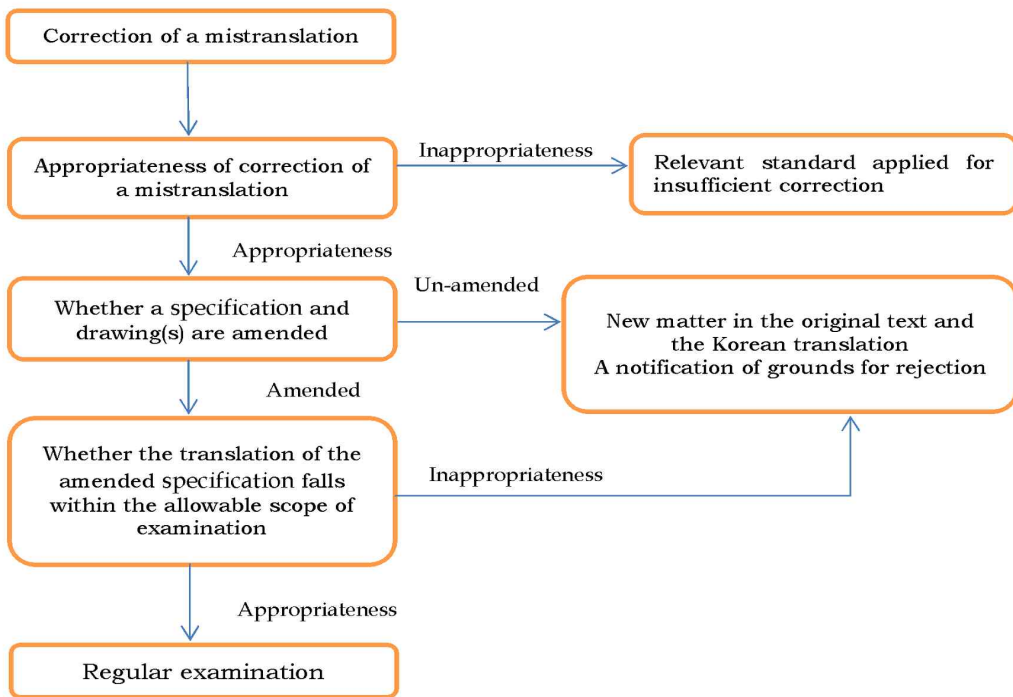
Correction of a mistranslation

Appropriateness of correction of a mistranslation

Inappropriateness

Relevant standard applied for insufficient correction

Appropriateness

Whether a specification and drawing(s) are amended

Un-amended

New matter in the original text and the Korean translation
A notification of grounds for rejection

Amended

Whether the translation of the amended specification falls within the allowable scope of examination

Inappropriateness

Appropriateness

Regular examination